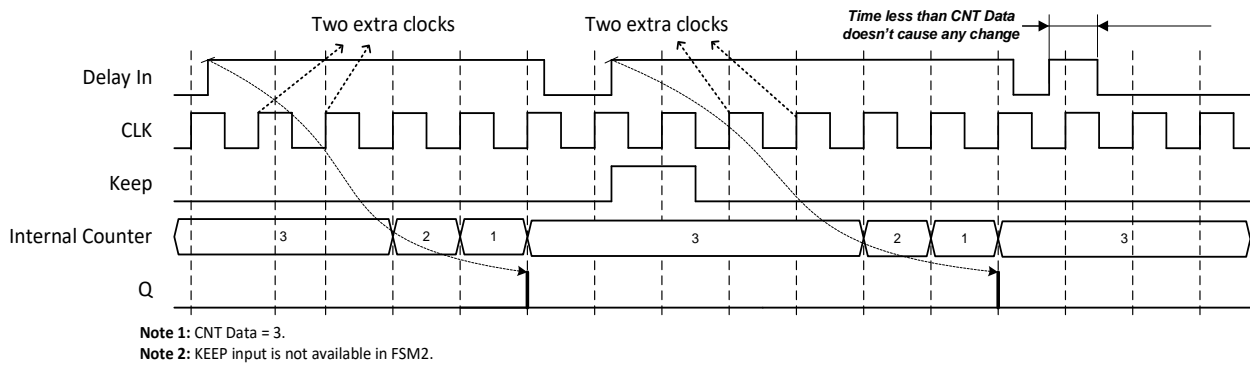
Two extra clocks

Two extra clocks

Time less than CNT Data doesn't cause any change

Delay In

CLK

Keep

Internal Counter

3

2

1

3

2

1

3

Q

Note 1: CNT Data = 3.

Note 2: KEEP input is not available in FSM2.